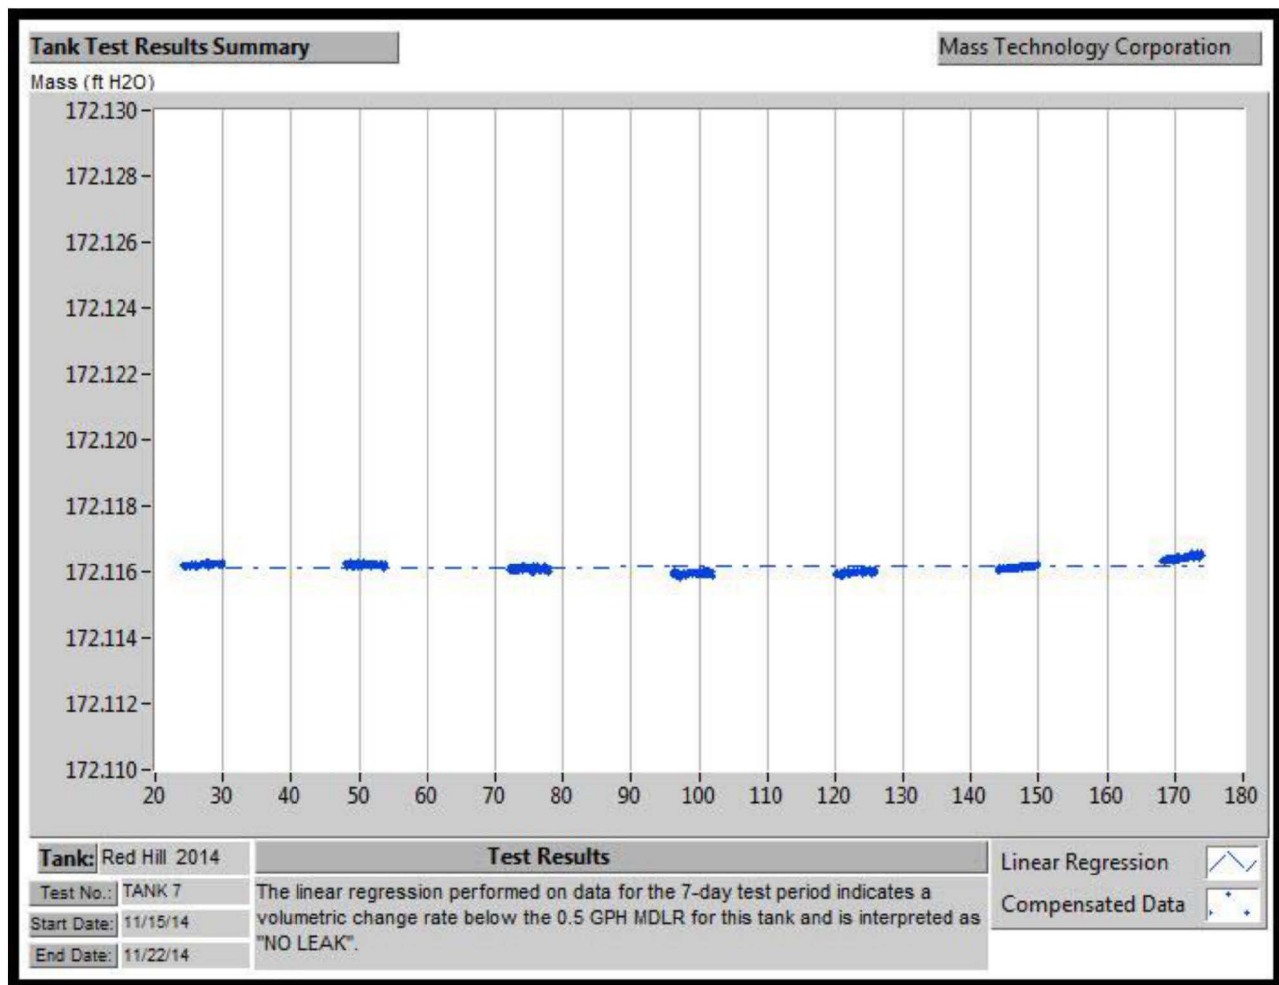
Tank Test Results Summary

Mass Technology Corporation

Mass (ft H2O)

172.130
172.128
172.126
172.124
172.122
172.120
172.118
172.116
172.114
172.112
172.110

20 30 40 50 60 70 80 90 100 110 120 130 140 150 160 170 180

Tank: Red Hill 2014

Test No.: TANK 7

Start Date: 11/15/14

End Date: 11/22/14

Test Results

The linear regression performed on data for the 7-day test period indicates a volumetric change rate below the 0.5 GPH MDLR for this tank and is interpreted as "NO LEAK".

Linear Regression

Compensated Data